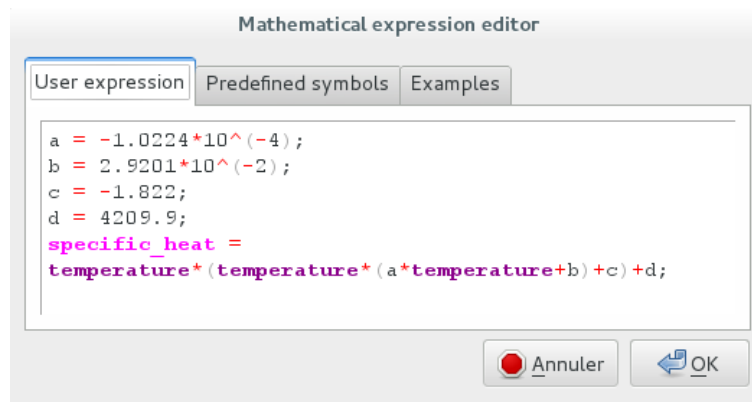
Mathematical expression editor

User expression | Predefined symbols | Examples

a = -1.0224*10^(-4);
b = 2.9201*10^(-2);
c = -1.822;
d = 4209.9;
specific_heat =
temperature*(temperature*(a*temperature+b)+c)+d;

Annuler OK